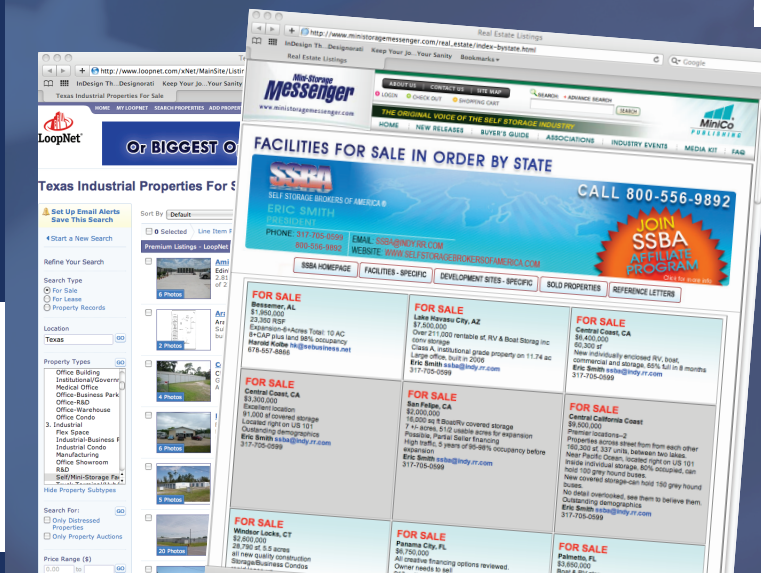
Texas Industrial Properties For Sale

http://www.loopnet.com/xNet/MainSite/Listin

InDesign Th...Designorati Keep Your Jo...Your Sanity

HOME MY LOOPNET SEARCH PROPERTIES ADD PROPE

LoopNet

Or BIGGEST O

Texas Industrial Properties For S

Set Up Email Alerts
Save This Search

Start a New Search

Refine Your Search

Search Type
For Sale
For Lease
Property Records

Location
Texas GO

Property Types GO
Office Building
Institutional/Governm
Medical Office
Office-Business Park
Office-R&D
Office-Warehouse
Office Condo
3. Industrial
Flex Space
Industrial-Business P
Industrial Condo
Manufacturing
Office Showroom
R&D
Self/Mini-Storage Fa

Hide Property Subtypes

Search For: GO
Only Distressed Properties
Only Property Auctions

Price Range ($)
0.00 to GO

Sort By Default

0 Selected Line Item F

Premium Listings - LoopNet

6 Photos
2 Photos
4 Photos
6 Photos
5 Photos
20 Photos

Real Estate Listings

http://www.ministoragemessenger.com/real_estate/index-bystate.html

InDesign Th...Designorati Keep Your Jo...Your Sanity Bookmarks

Real Estate Listings

Google

Mini-Storage Messenger
www.ministoragemessenger.com

ABOUT US CONTACT US SITE MAP
LOGIN CHECK OUT SHOPPING CART
SEARCH ADVANCE SEARCH
SEARCH

THE ORIGINAL VOICE OF THE SELF STORAGE INDUSTRY

HOME NEW RELEASES BUYER'S GUIDE ASSOCIATIONS INDUSTRY EVENTS MEDIA KIT FAQ

MiniCo PUBLISHING

FACILITIES FOR SALE IN ORDER BY STATE

SSBA
SELF STORAGE BROKERS OF AMERICA®
ERIC SMITH
PRESIDENT
PHONE: 317-705-0599
800-556-9892
EMAIL: SSBA@INDY.RR.COM
WEBSITE: WWW.SELFSTORAGEBROKERSOFAMERICA.COM
CALL 800-556-9892
JOIN SSBA AFFILIATE PROGRAM

SSBA HOMEPAGE FACILITIES - SPECIFIC DEVELOPMENT SITES - SPECIFIC SOLD PROPERTIES REFERENCE LETTERS

FOR SALE
Bessemer, AL
$1,950,000
23,350 RSF
Expansion-6+Acres Total 10 AC
8+CAP plus land 98% occupancy
Harold Kolbe hk@sebusiness.net
678-557-8866

FOR SALE
Lake Havasu City, AZ
$7,500,000
Over 211,000 rentable sf, RV & Boat Storag inc
conv storage
Class A, institutional grade property on 11.74 ac
Large office, built in 2006
Eric Smith ssba@indy.rr.com
317-705-0599

FOR SALE
Central Coast, CA
$6,400,000
60,300 sf
New individually enclosed RV, boat, commercial and storage, 65% full in 8 months
Eric Smith ssba@indy.rr.com
317-705-0599

FOR SALE
Central Coast, CA
$3,300,000
Excellent location
91,000 sf covered storage
Located right on US 101
Outstanding demographics
Eric Smith ssba@indy.rr.com
317-705-0599

FOR SALE
San Felipe, CA
$2,000,000
16,000 sq ft Boat/RV covered storage
7 +- acres. 5 1/2 unused acres for expansion
Possible, Partial Seller financing
High traffic, 5 years of 95-98% occupancy before expansion
Eric Smith ssba@indy.rr.com
317-705-0599

FOR SALE
Central California Coast
$9,500,000
Premier locations--2
Properties across street from each other
160,300 sf, 337 units, between two lakes.
Near Pacific Ocean, located right on US 101
Inside individual storage, 80% occupied, can hold 100 grey hound buses.
New covered storage-can hold 150 grey hound buses.
No detail overlooked, see them to believe them.
Outstanding demographics
Eric Smith ssba@indy.rr.com
317-705-0599

FOR SALE
Windsor Locks, CT
$2,600,000
28,790 sf, 5.5 acres
all new quality construction
Storage/Business Condos

FOR SALE
Panama City, FL
$6,750,000
All creative financing options reviewed.
Owner needs to sell

FOR SALE
Palmetto, FL
$3,650,000